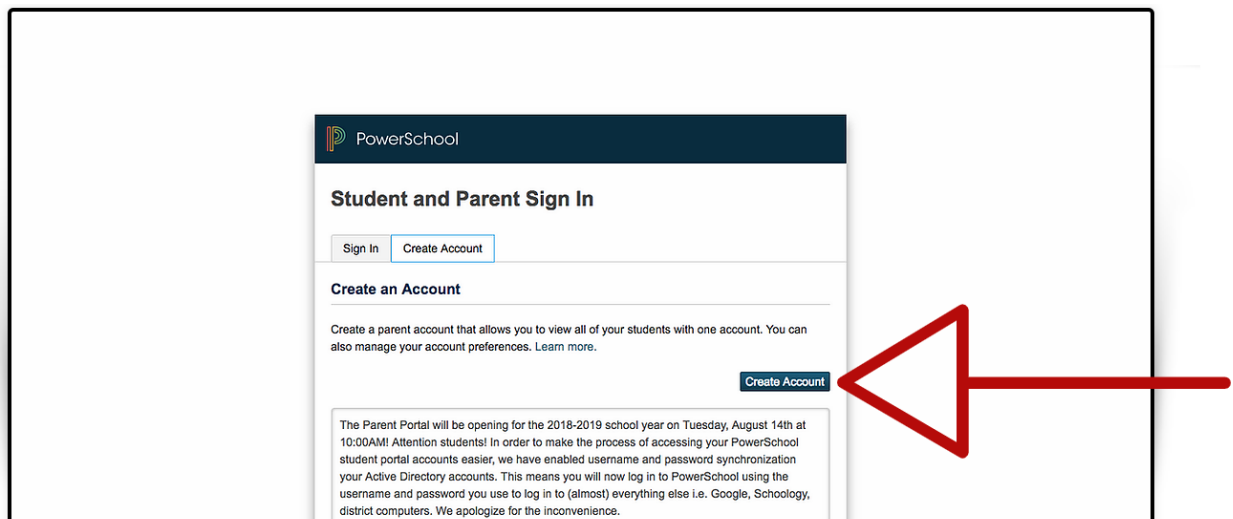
PowerSchool

Student and Parent Sign In

Sign In | Create Account

Create an Account

Create a parent account that allows you to view all of your students with one account. You can also manage your account preferences. Learn more.

Create Account

The Parent Portal will be opening for the 2018-2019 school year on Tuesday, August 14th at 10:00AM! Attention students! In order to make the process of accessing your PowerSchool student portal accounts easier, we have enabled username and password synchronization your Active Directory accounts. This means you will now log in to PowerSchool using the username and password you use to log in to (almost) everything else i.e. Google, Schoology, district computers. We apologize for the inconvenience.